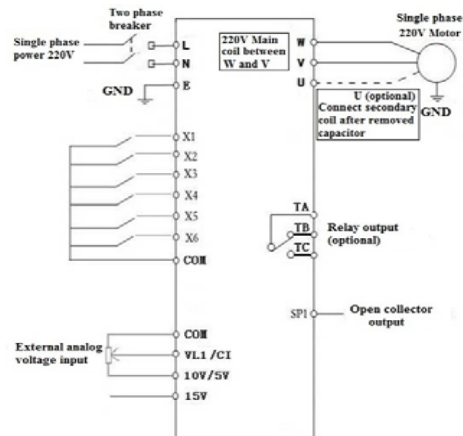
Two phase breaker

Single phase power 220V

L

N

E

GND

220V Main coil between W and V

W

V

U

Single phase 220V Motor

U (optional) Connect secondary coil after removed capacitor

GND

X1

X2

X3

X4

X5

X6

COM

TA

TB

TC

Relay output (optional)

SP1

Open collector output

External analog voltage input

COM

VL1 /CI

10V/5V

15V